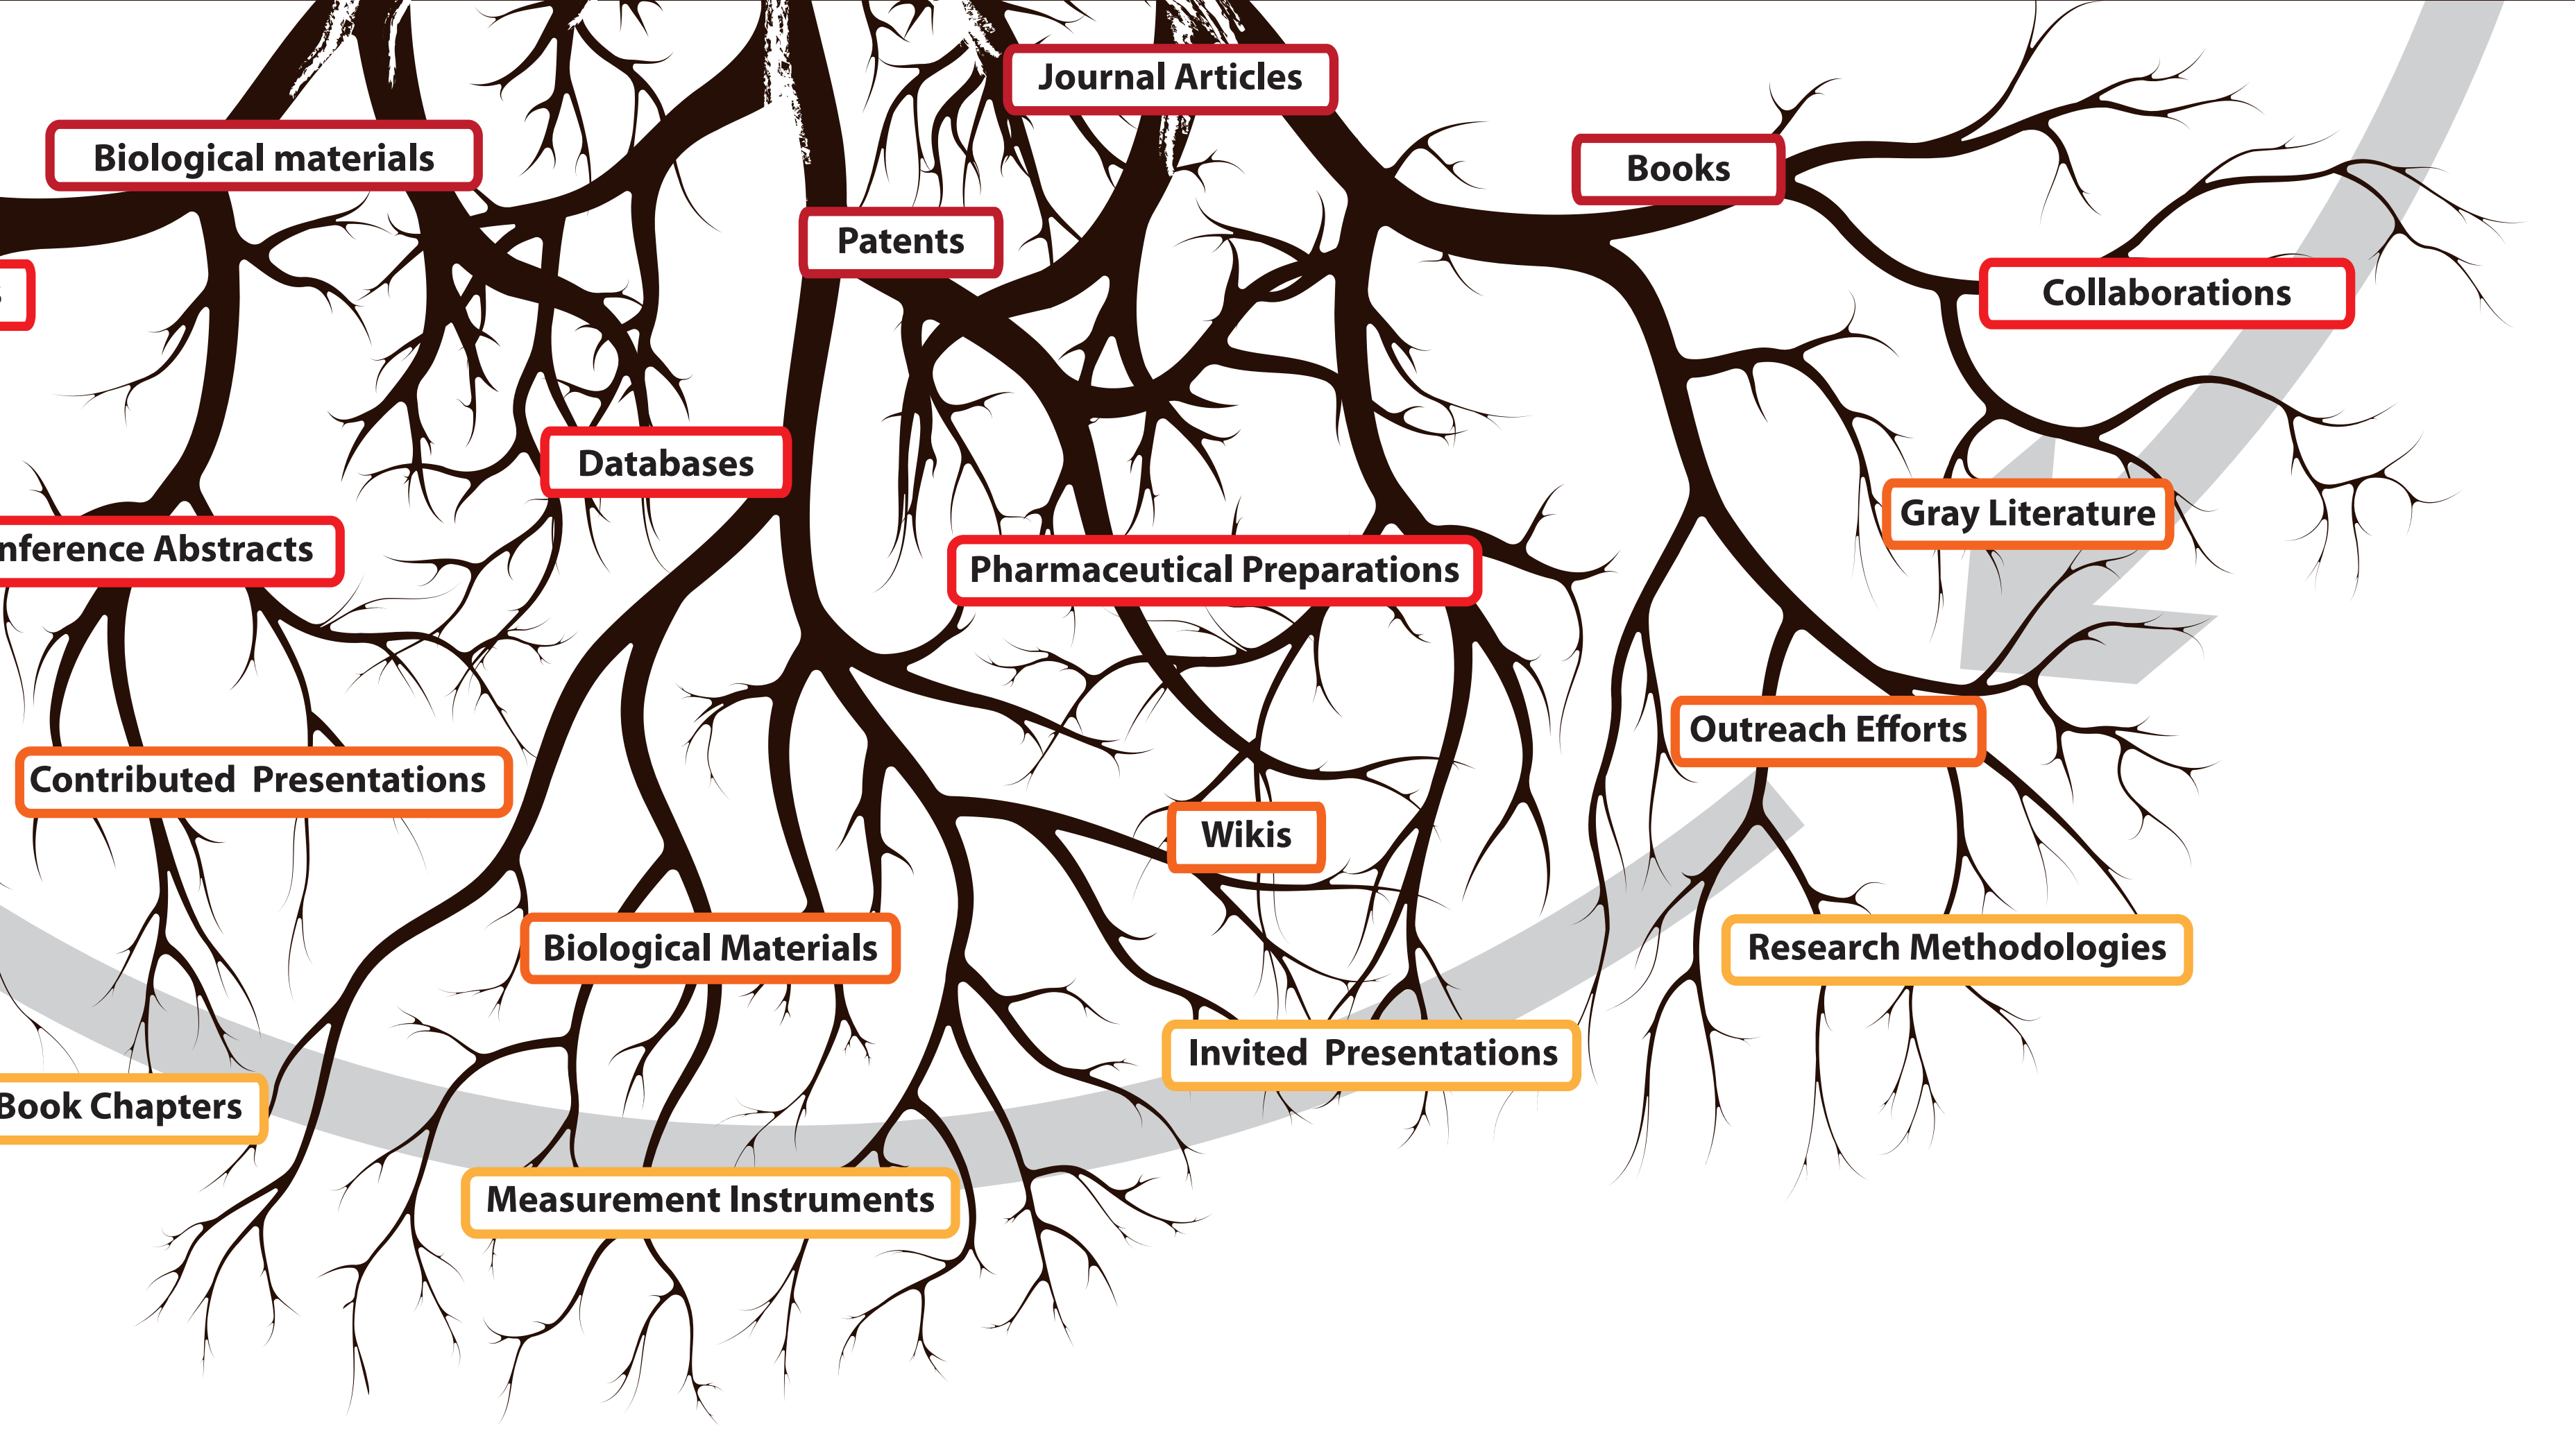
Journal Articles

Biological materials

Books

Patents

Collaborations

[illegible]

Databases

Gray Literature

nference Abstracts

Pharmaceutical Preparations

Outreach Efforts

Contributed Presentations

Wikis

Biological Materials

Research Methodologies

Invited Presentations

Book Chapters

Measurement Instruments